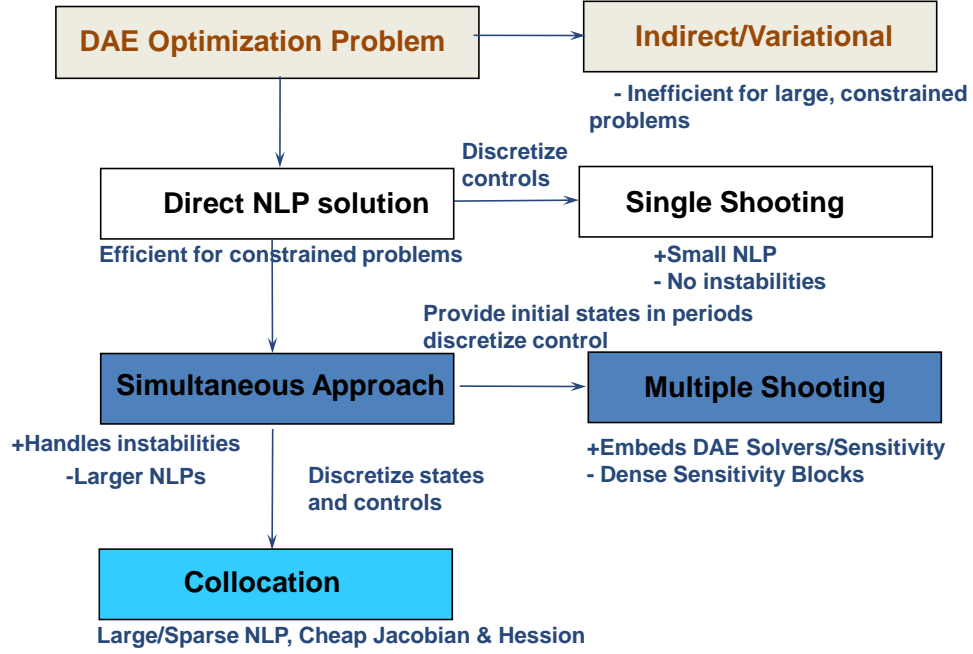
DAE Optimization Problem

Indirect/Variational

- Inefficient for large, constrained problems

Discretize controls

Direct NLP solution

Single Shooting

Efficient for constrained problems

+Small NLP
- No instabilities

Provide initial states in periods discretize control

Simultaneous Approach

Multiple Shooting

+Handles instabilities
-Larger NLPs

Discretize states and controls

+Embeds DAE Solvers/Sensitivity
- Dense Sensitivity Blocks

Collocation

Large/Sparse NLP, Cheap Jacobian & Hession